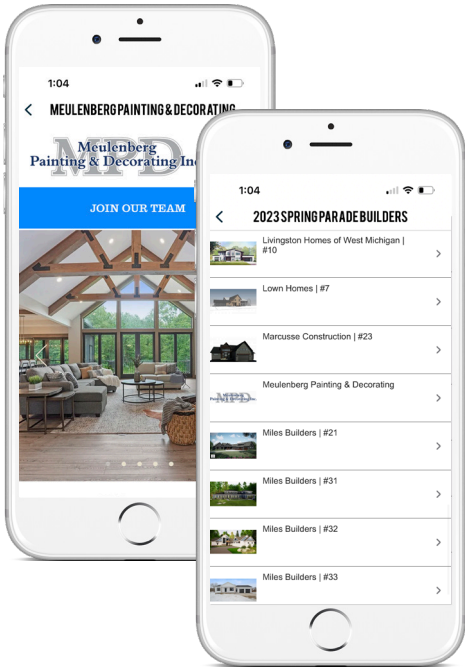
1:04

MEULENBERG PAINTING & DECORATING

MPD
Meulenberg
Painting & Decorating Inc

JOIN OUR TEAM

1:04

2023 SPRING PARADE BUILDERS

Livingston Homes of West Michigan | #10

Lown Homes | #7

Marcusse Construction | #23

Meulenberg Painting & Decorating

Miles Builders | #21

Miles Builders | #31

Miles Builders | #32

Miles Builders | #33